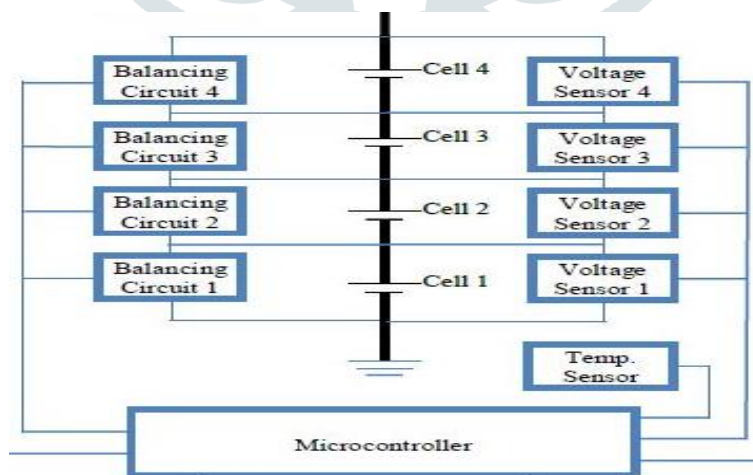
Balancing Circuit 4

Cell 4

Voltage Sensor 4

Balancing Circuit 3

Cell 3

Voltage Sensor 3

Balancing Circuit 2

Cell 2

Voltage Sensor 2

Balancing Circuit 1

Cell 1

Voltage Sensor 1

Temp. Sensor

Microcontroller